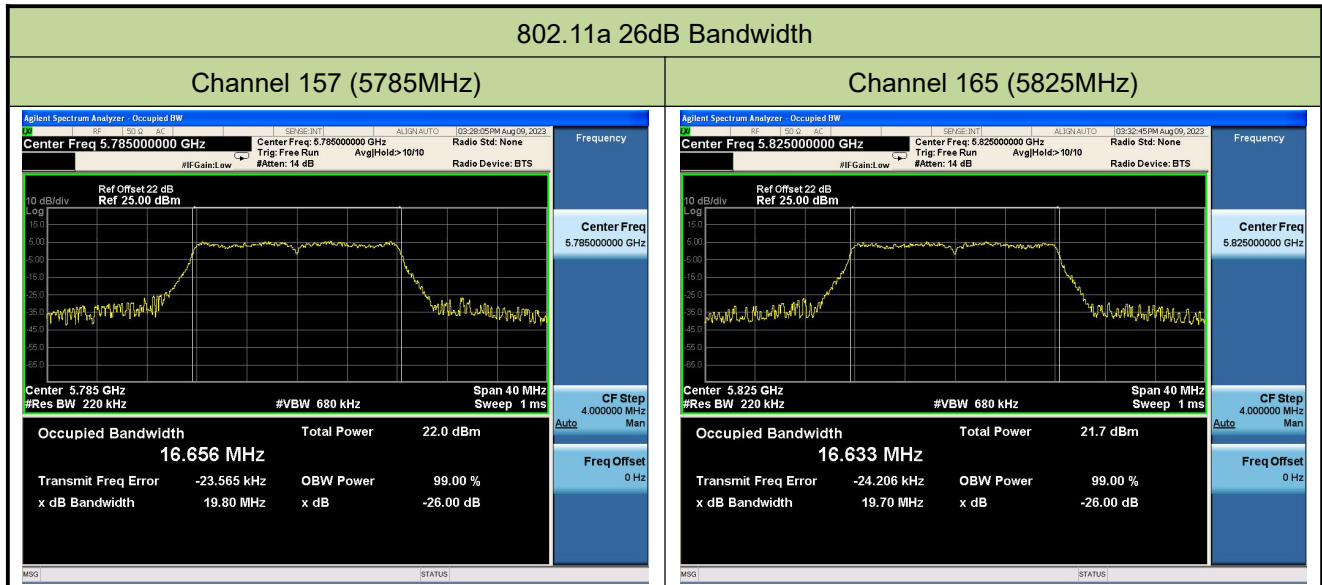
802.11a 26dB Bandwidth

| Channel 157 (5785MHz) | Channel 165 (5825MHz) |
|---|---|
| | |

Agilent Spectrum Analyzer - Occupied BW
RF 50 Ω AC SENSE:INT ALIGN AUTO 03:28:05PM Aug 09, 2023
Center Freq 5.785000000 GHz
Center Freq: 5.785000000 GHz Trig: Free Run Avg|Hold:>10/10 #Atten: 14 dB
#IFGain:Low
Radio Std: None
Radio Device: BTS
Frequency
Ref Offset 22 dB
10 dB/div Ref 25.00 dBm
Log
15.0
5.00
-5.00
-15.0
-25.0
-35.0
-45.0
-55.0
-65.0
Center 5.785 GHz
#Res BW 220 kHz
#VBW 680 kHz
Span 40 MHz
Sweep 1 ms
Center Freq
5.785000000 GHz
CF Step
4.000000 MHz
Auto Man
Freq Offset
0 Hz
Occupied Bandwidth
16.656 MHz
Total Power 22.0 dBm
Transmit Freq Error -23.565 kHz
OBW Power 99.00 %
x dB Bandwidth 19.80 MHz
x dB -26.00 dB
MSG STATUS

Agilent Spectrum Analyzer - Occupied BW
RF 50 Ω AC SENSE:INT ALIGN AUTO 03:32:45PM Aug 09, 2023
Center Freq 5.825000000 GHz
Center Freq: 5.825000000 GHz Trig: Free Run Avg|Hold:>10/10 #Atten: 14 dB
#IFGain:Low
Radio Std: None
Radio Device: BTS
Frequency
Ref Offset 22 dB
10 dB/div Ref 25.00 dBm
Log
15.0
5.00
-5.00
-15.0
-25.0
-35.0
-45.0
-55.0
-65.0
Center 5.825 GHz
#Res BW 220 kHz
#VBW 680 kHz
Span 40 MHz
Sweep 1 ms
Center Freq
5.825000000 GHz
CF Step
4.000000 MHz
Auto Man
Freq Offset
0 Hz
Occupied Bandwidth
16.633 MHz
Total Power 21.7 dBm
Transmit Freq Error -24.206 kHz
OBW Power 99.00 %
x dB Bandwidth 19.70 MHz
x dB -26.00 dB
MSG STATUS